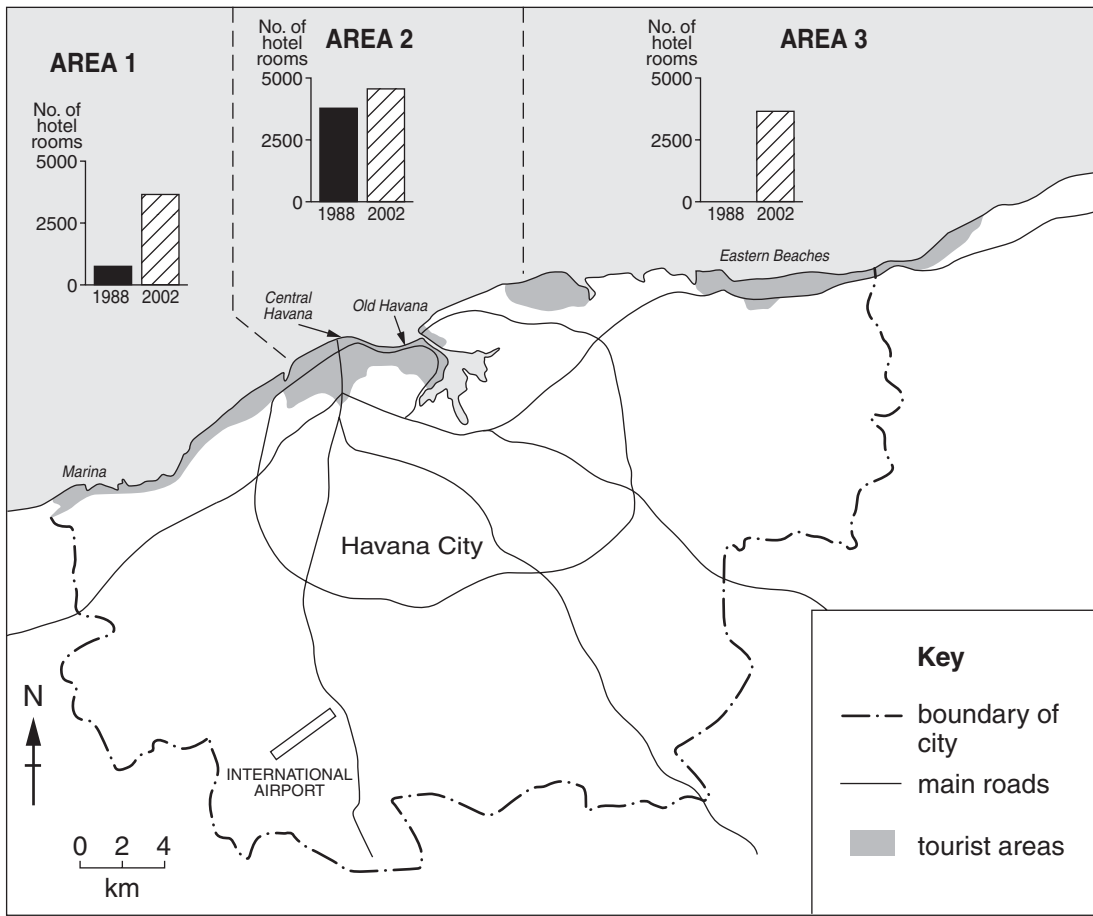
AREA 1

No. of hotel rooms
5000
2500
0
1988 2002

No. of hotel rooms
AREA 2
5000
2500
0
1988 2002

No. of hotel rooms
AREA 3
5000
2500
0
1988 2002

Eastern Beaches

Central Havana

Old Havana

Marina

Havana City

N

INTERNATIONAL AIRPORT

0 2 4
km

Key
boundary of city
main roads
tourist areas